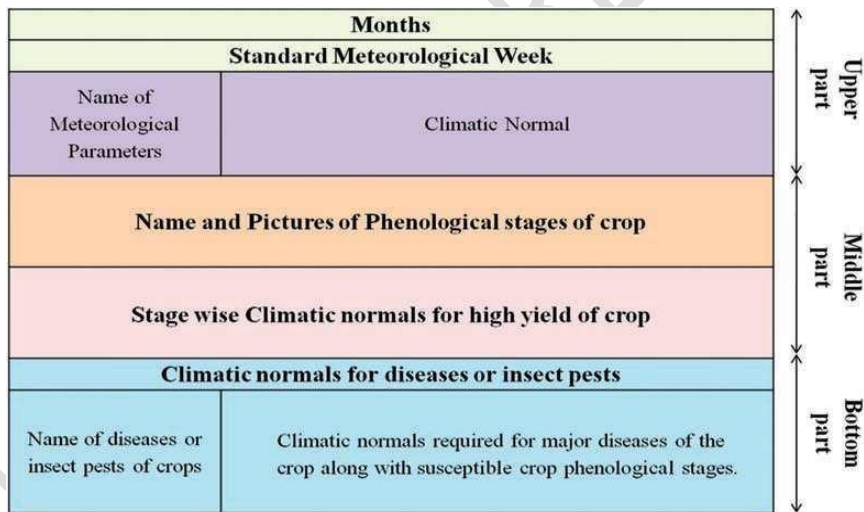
| Months | |
|---|---|
| Standard Meteorological Week | |
| Name of Meteorological Parameters | Climatic Normal |
| Name and Pictures of Phenological stages of crop | |
| Stage wise Climatic normals for high yield of crop | |
| Climatic normals for diseases or insect pests | |
| Name of diseases or insect pests of crops | Climatic normals required for major diseases of the crop along with susceptible crop phenological stages. |

Upper part

Middle part

Bottom part